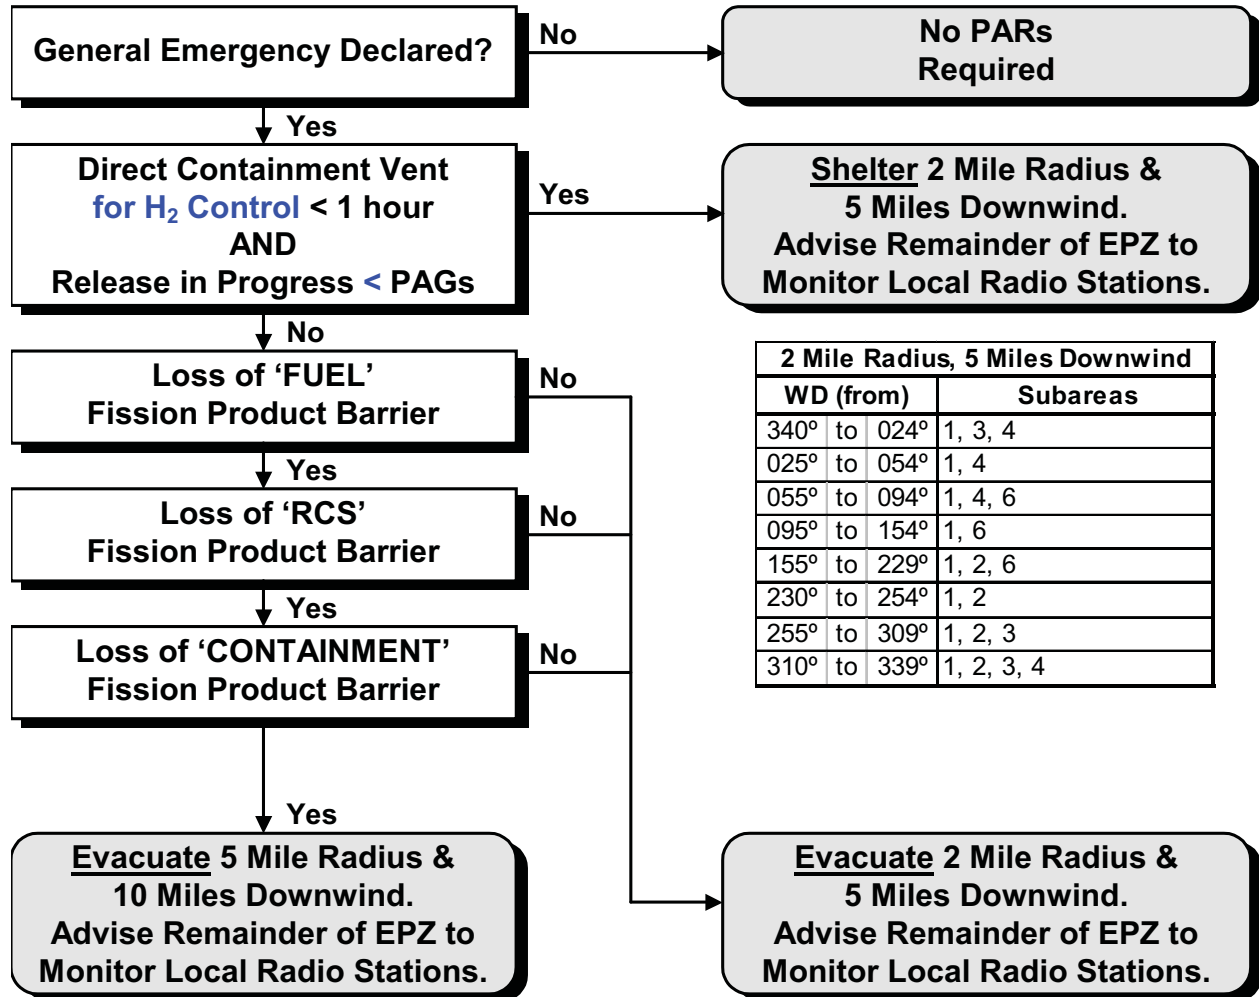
General Emergency Declared?

No

No PARs Required

Yes

Direct Containment Vent for $H_2$ Control < 1 hour AND Release in Progress < PAGs

Yes

Shelter 2 Mile Radius & 5 Miles Downwind. Advise Remainder of EPZ to Monitor Local Radio Stations.

No

Loss of 'FUEL' Fission Product Barrier

No

| 2 Mile Radius, 5 Miles Downwind | | | |
|---|---|---|---|
| WD (from) | | | Subareas |
| 340º | to | 024º | 1, 3, 4 |
| 025º | to | 054º | 1, 4 |
| 055º | to | 094º | 1, 4, 6 |
| 095º | to | 154º | 1, 6 |
| 155º | to | 229º | 1, 2, 6 |
| 230º | to | 254º | 1, 2 |
| 255º | to | 309º | 1, 2, 3 |
| 310º | to | 339º | 1, 2, 3, 4 |

Yes

Loss of 'RCS' Fission Product Barrier

No

Yes

Loss of 'CONTAINMENT' Fission Product Barrier

No

Yes

Evacuate 5 Mile Radius & 10 Miles Downwind. Advise Remainder of EPZ to Monitor Local Radio Stations.

Evacuate 2 Mile Radius & 5 Miles Downwind. Advise Remainder of EPZ to Monitor Local Radio Stations.